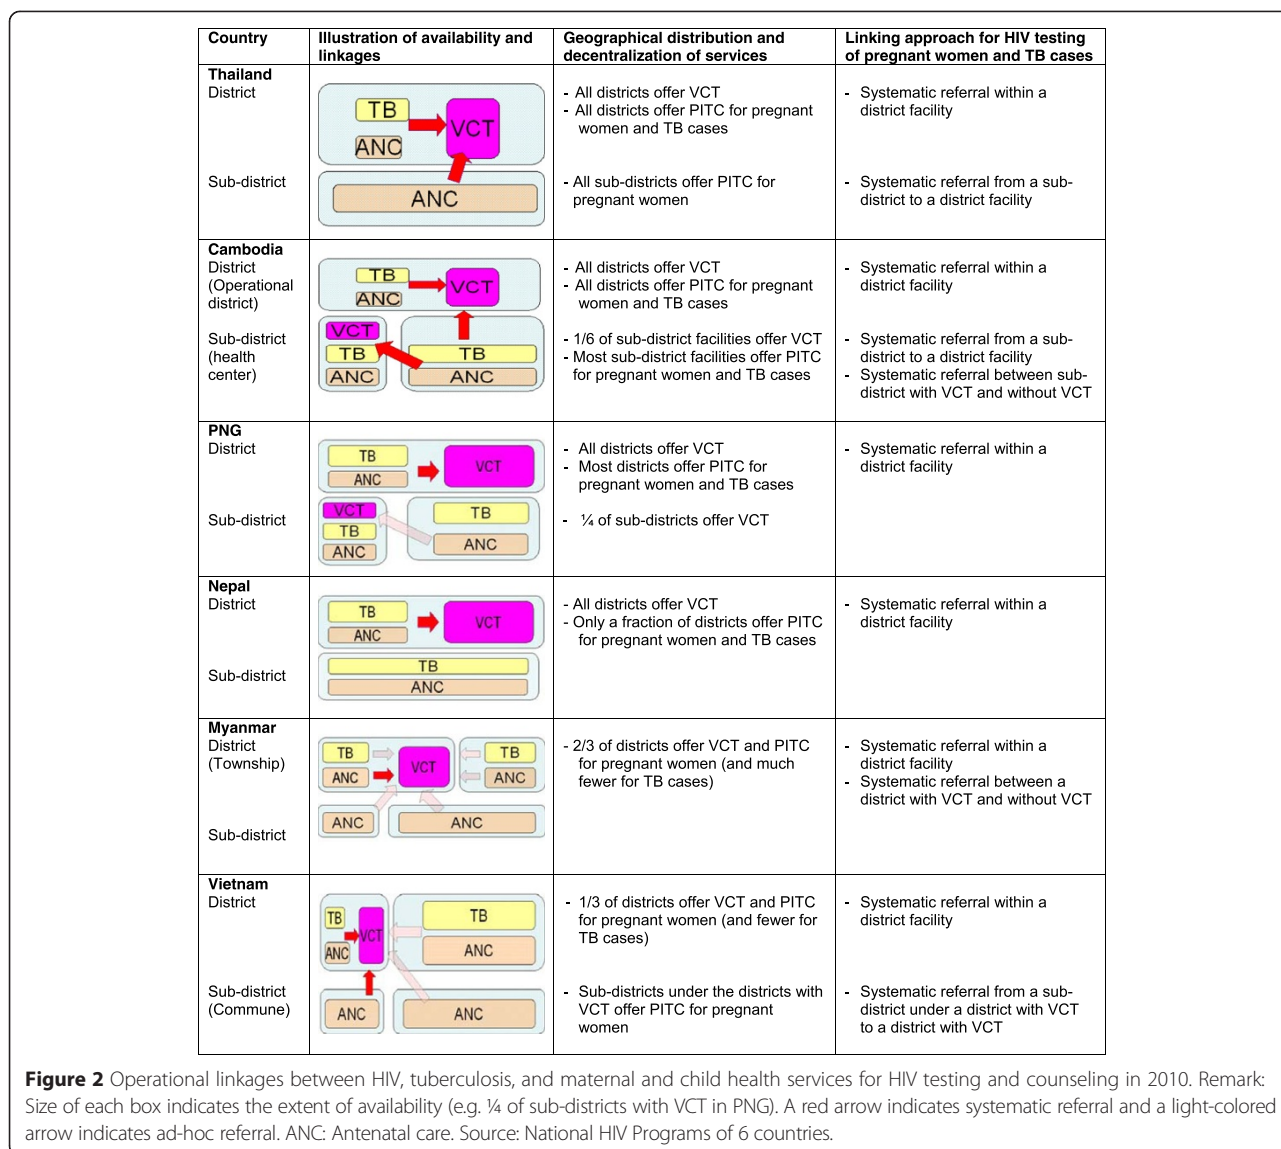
| Country | Illustration of availability and linkages | Geographical distribution and decentralization of services | Linking approach for HIV testing of pregnant women and TB cases |
|---|---|---|---|
| **Thailand** District | TB ANC VCT | - All districts offer VCT - All districts offer PITC for pregnant women and TB cases | - Systematic referral within a district facility |
| Sub-district | ANC | - All sub-districts offer PITC for pregnant women | - Systematic referral from a sub-district to a district facility |
| **Cambodia** District (Operational district) | TB ANC VCT | - All districts offer VCT - All districts offer PITC for pregnant women and TB cases | - Systematic referral within a district facility |
| Sub-district (health center) | VCT TB ANC TB ANC | - 1/6 of sub-district facilities offer VCT - Most sub-district facilities offer PITC for pregnant women and TB cases | - Systematic referral from a sub-district to a district facility - Systematic referral between sub-district with VCT and without VCT |
| **PNG** District | TB ANC VCT | - All districts offer VCT - Most districts offer PITC for pregnant women and TB cases | - Systematic referral within a district facility |
| Sub-district | VCT TB ANC TB ANC | - ¼ of sub-districts offer VCT | |
| **Nepal** District | TB ANC VCT | - All districts offer VCT - Only a fraction of districts offer PITC for pregnant women and TB cases | - Systematic referral within a district facility |
| Sub-district | TB ANC | | |
| **Myanmar** District (Township) | TB ANC VCT TB ANC | - 2/3 of districts offer VCT and PITC for pregnant women (and much fewer for TB cases) | - Systematic referral within a district facility - Systematic referral between a district with VCT and without VCT |
| Sub-district | ANC ANC | | |
| **Vietnam** District | TB ANC VCT TB ANC | - 1/3 of districts offer VCT and PITC for pregnant women (and fewer for TB cases) | - Systematic referral within a district facility |
| Sub-district (Commune) | ANC ANC | - Sub-districts under the districts with VCT offer PITC for pregnant women | - Systematic referral from a sub-district under a district with VCT to a district with VCT |

**Figure 2** Operational linkages between HIV, tuberculosis, and maternal and child health services for HIV testing and counseling in 2010. Remark: Size of each box indicates the extent of availability (e.g. ¼ of sub-districts with VCT in PNG). A red arrow indicates systematic referral and a light-colored arrow indicates ad-hoc referral. ANC: Antenatal care. Source: National HIV Programs of 6 countries.